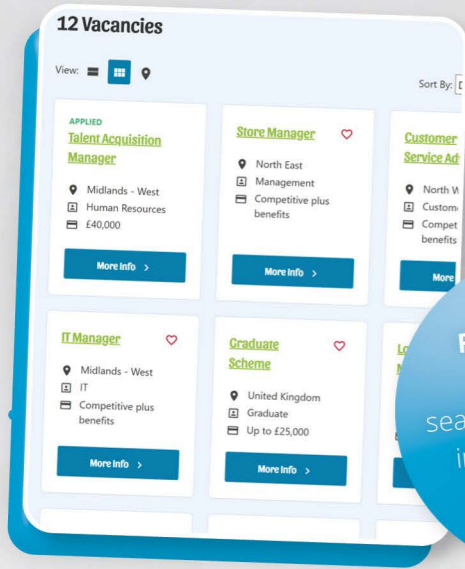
12 Vacancies

View:

Sort By: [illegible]

APPLIED
Talent Acquisition Manager
Midlands - West
Human Resources
£40,000
More Info >

Store Manager
North East
Management
Competitive plus benefits
More Info >

Customer Service Ad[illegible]
North W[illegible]
Custom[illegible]
Compet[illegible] benefits
More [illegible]

IT Manager
Midlands - West
IT
Competitive plus benefits
More Info >

Graduate Scheme
United Kingdom
Graduate
Up to £25,000
More Info >

Lo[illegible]
M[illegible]

F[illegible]
sea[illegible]
i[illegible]